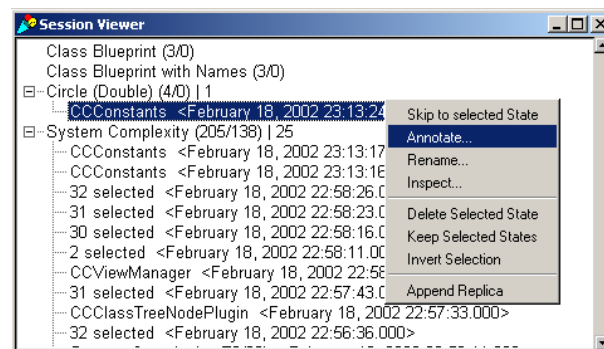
Session Viewer

Class Blueprint (3/0)
Class Blueprint with Names (3/0)
Circle (Double) (4/0) | 1
CCConstants <February 18, 2002 23:13:24
System Complexity (205/138) | 25
CCConstants <February 18, 2002 23:13:17
CCConstants <February 18, 2002 23:13:16
32 selected <February 18, 2002 22:58:26.0
31 selected <February 18, 2002 22:58:23.0
30 selected <February 18, 2002 22:58:16.0
2 selected <February 18, 2002 22:58:11.00
CCViewManager <February 18, 2002 22:58
31 selected <February 18, 2002 22:57:43.0
CCClassTreeNodePlugin <February 18, 2002 22:57:33.000>
32 selected <February 18, 2002 22:56:36.000>

Skip to selected State
Annotate...
Rename...
Inspect...
Delete Selected State
Keep Selected States
Invert Selection
Append Replica